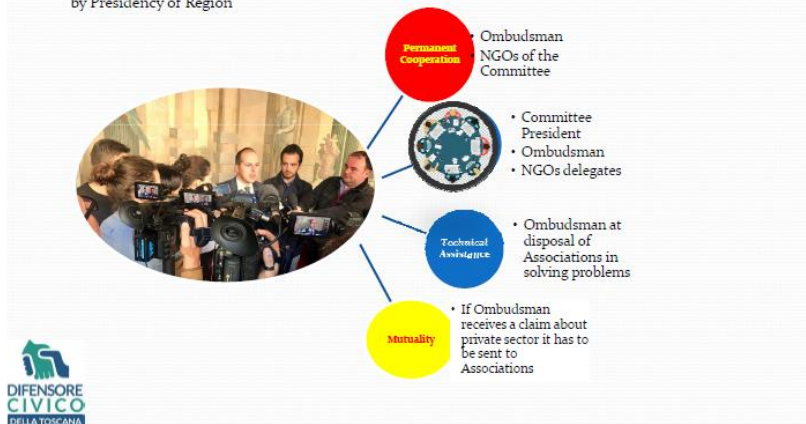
by Presidency of Region

Permanent Cooperation

• Ombudsman
• NGOs of the Committee

• Committee President
• Ombudsman
• NGOs delegates

Technical Assistance

• Ombudsman at disposal of Associations in solving problems

Mutuality

• If Ombudsman receives a claim about private sector it has to be sent to Associations

DIFENSORE CIVICO DELLA TOSCANA